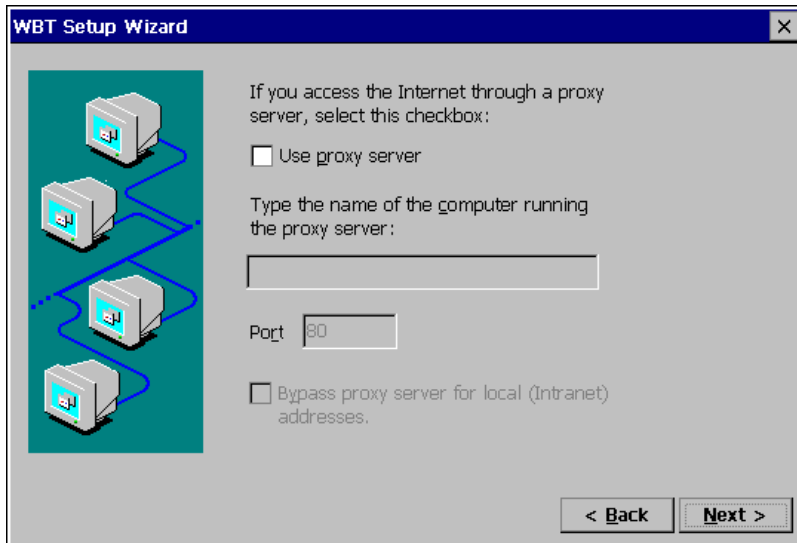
WBT Setup Wizard

×

If you access the Internet through a proxy server, select this checkbox:

Use proxy server

Type the name of the computer running the proxy server:

Port 80

Bypass proxy server for local (Intranet) addresses.

< Back

Next >